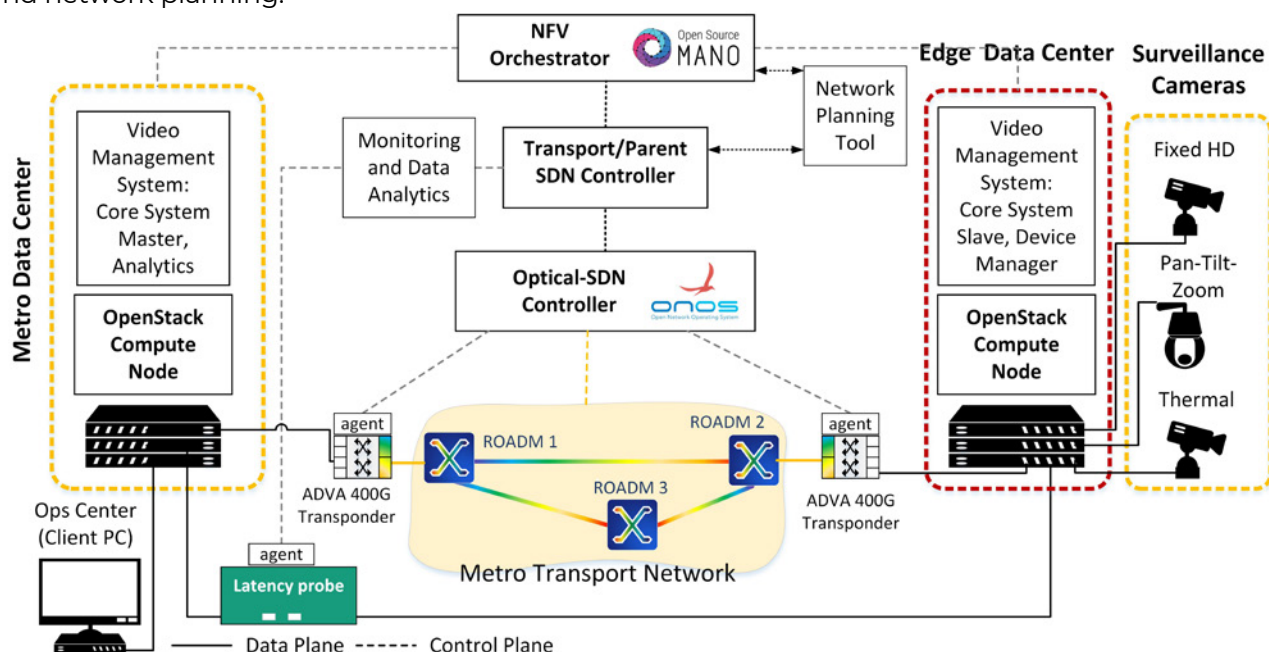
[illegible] network planning.

NFV Orchestrator

Open Source MANO

Network Planning Tool

Edge Data Center

Surveillance Cameras

Metro Data Center

Video Management System: Core System Master, Analytics

OpenStack Compute Node

Monitoring and Data Analytics

Transport/Parent SDN Controller

Optical-SDN Controller

onos

Open Network Operating System

Video Management System: Core System Slave, Device Manager

OpenStack Compute Node

Fixed HD

Pan-Tilt-Zoom

Thermal

agent

agent

ROADM 1

ROADM 2

ROADM 3

ADVA 400G Transponder

ADVA 400G Transponder

Ops Center (Client PC)

agent

Latency probe

Metro Transport Network

Data Plane

Control Plane